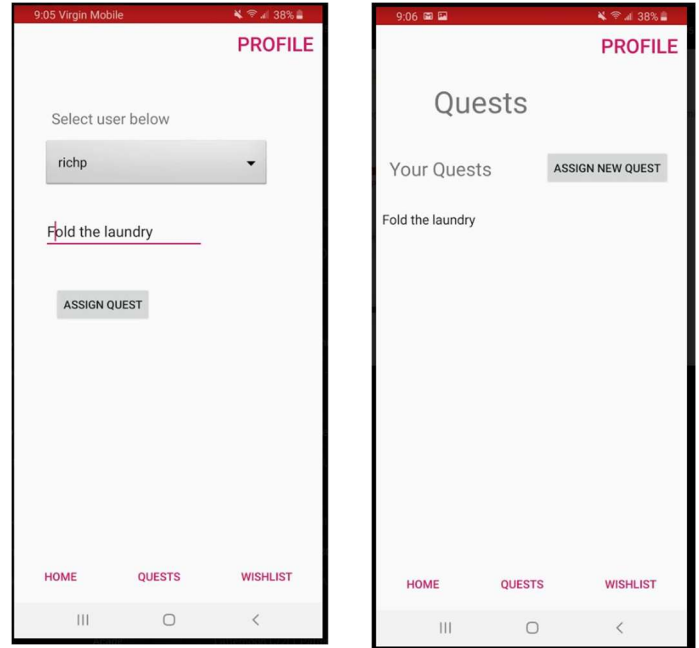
9:05 Virgin Mobile 38%

PROFILE

Select user below

richp

Fold the laundry

ASSIGN QUEST

HOME QUESTS WISHLIST

9:06 38%

PROFILE

Quests

Your Quests

ASSIGN NEW QUEST

Fold the laundry

HOME QUESTS WISHLIST